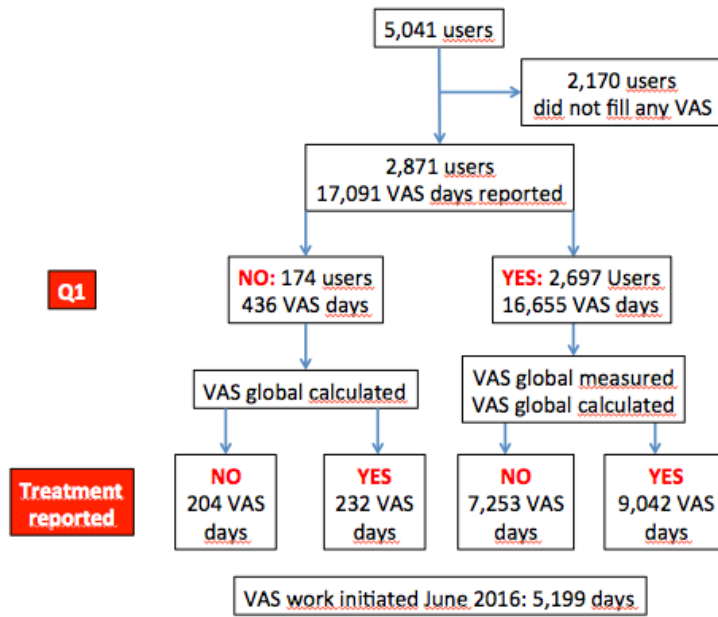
5,041 users

2,170 users did not fill any VAS

2,871 users
17,091 VAS days reported

Q1

NO: 174 users
436 VAS days

YES: 2,697 Users
16,655 VAS days

VAS global calculated

VAS global measured
VAS global calculated

Treatment reported

NO
204 VAS days

YES
232 VAS days

NO
7,253 VAS days

YES
9,042 VAS days

VAS work initiated June 2016: 5,199 days